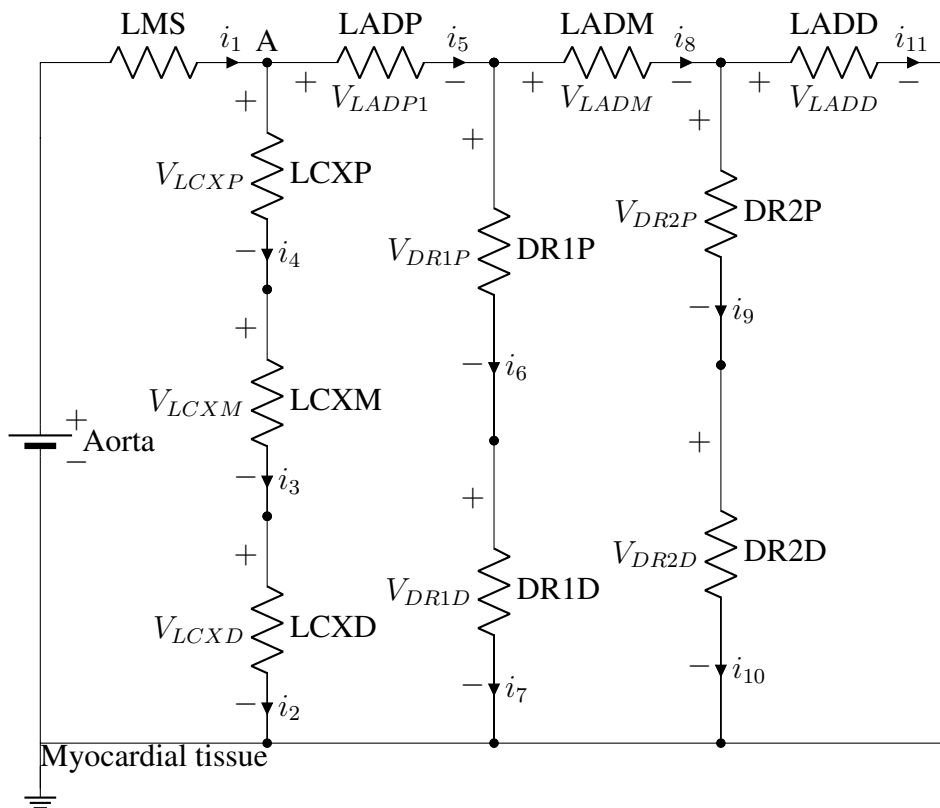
LMS $i_1$ A LADP $i_5$ LADM $i_8$ LADD $i_{11}$

$+$ $V_{LADP1}$ $-$ $+$ $V_{LADM}$ $-$ $+$ $V_{LADD}$ $-$

$+$ $V_{LCXP}$ LCXP $-$ $i_4$

$+$ $V_{DR1P}$ DR1P $-$ $i_6$

$+$ $V_{DR2P}$ DR2P $-$ $i_9$

$+$ $V_{LCXM}$ LCXM $-$ $i_3$

$+$ Aorta $-$

$+$ $V_{DR1D}$ DR1D $-$ $i_7$

$+$ $V_{DR2D}$ DR2D $-$ $i_{10}$

$+$ $V_{LCXD}$ LCXD $-$ $i_2$

Myocardial tissue